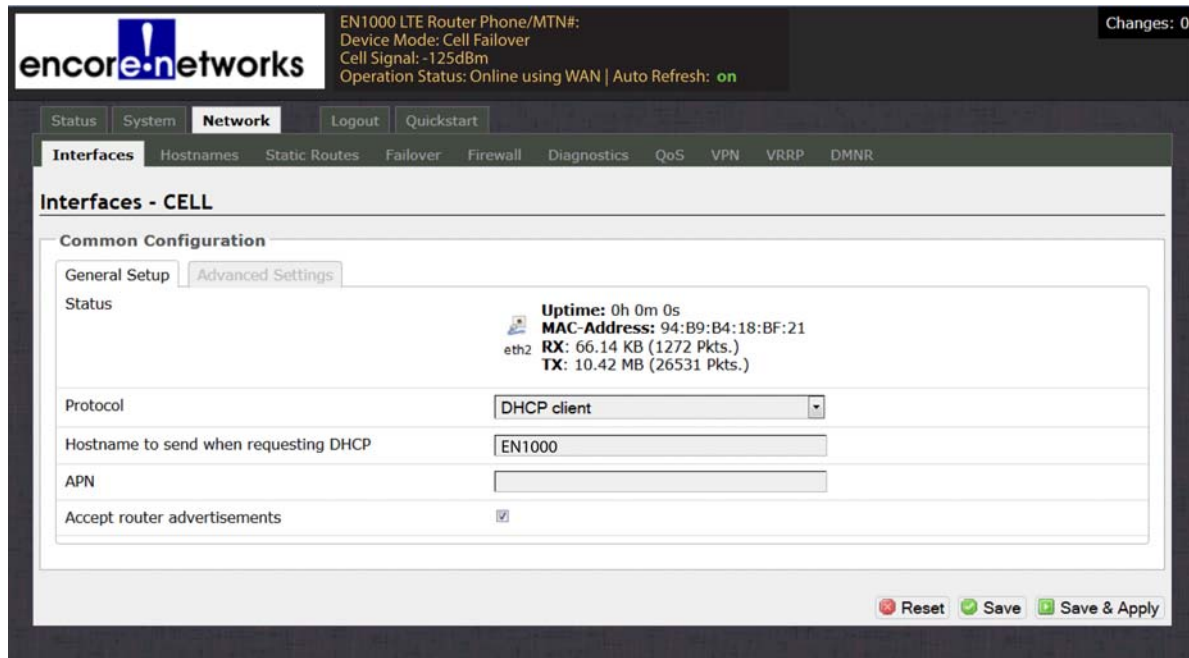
encore!networks

EN1000 LTE Router Phone/MTN#:
Device Mode: Cell Failover
Cell Signal: -125dBm
Operation Status: Online using WAN | Auto Refresh: on

Changes: 0

Status System Network Logout Quickstart

Interfaces Hostnames Static Routes Failover Firewall Diagnostics QoS VPN VRRP DMNR

Interfaces - CELL

Common Configuration

General Setup Advanced Settings

Status

eth2
Uptime: 0h 0m 0s
MAC-Address: 94:B9:B4:18:BF:21
RX: 66.14 KB (1272 Pkts.)
TX: 10.42 MB (26531 Pkts.)

Protocol DHCP client

Hostname to send when requesting DHCP EN1000

APN

Accept router advertisements

Reset Save Save & Apply